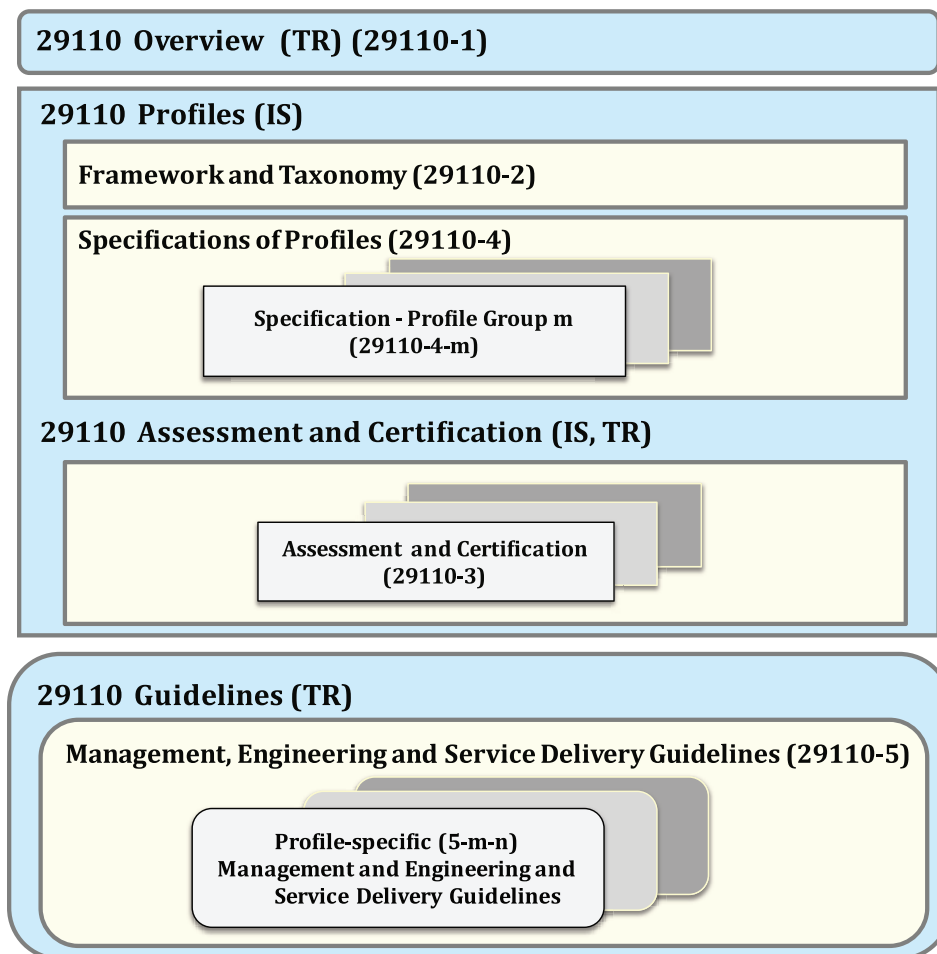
29110 Overview (TR) (29110-1)

29110 Profiles (IS)

Framework and Taxonomy (29110-2)

Specifications of Profiles (29110-4)

Specification - Profile Group m (29110-4-m)

29110 Assessment and Certification (IS, TR)

Assessment and Certification (29110-3)

29110 Guidelines (TR)

Management, Engineering and Service Delivery Guidelines (29110-5)

Profile-specific (5-m-n) Management and Engineering and Service Delivery Guidelines